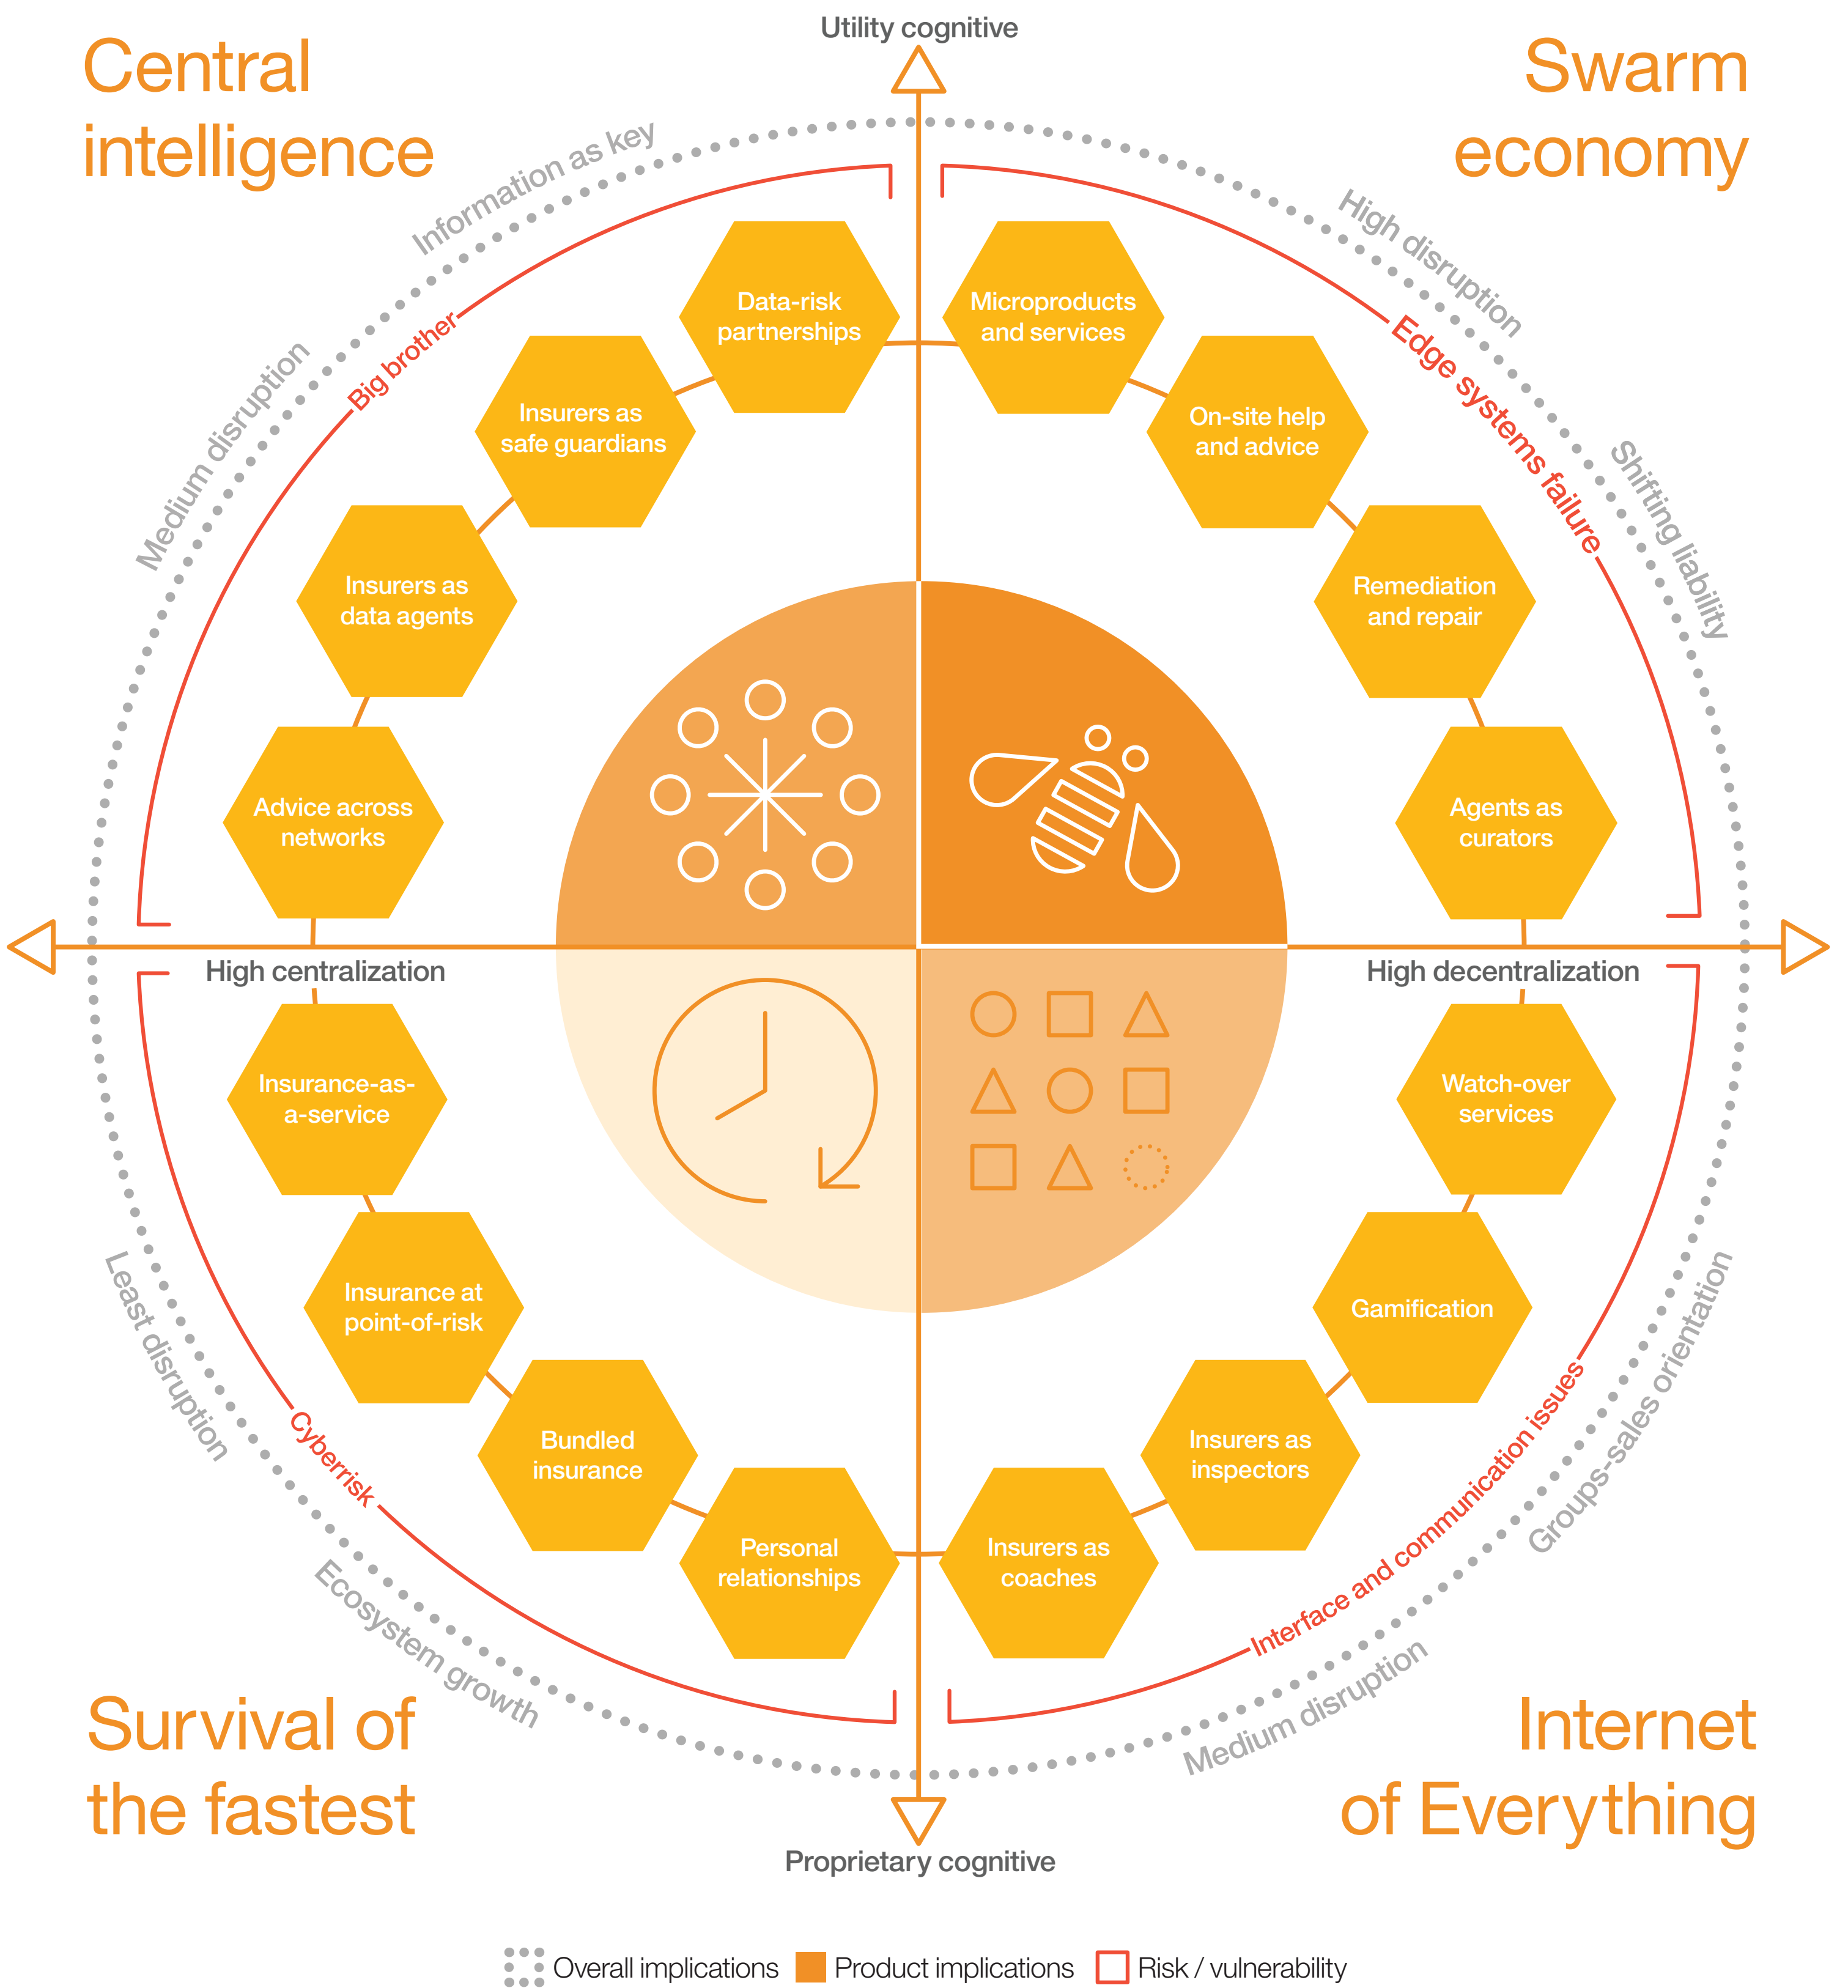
Utility cognitive

Central intelligence

Swarm economy

Information as key

Medium disruption

Big brother

High disruption

Edge systems failure

Shifting liability

Data-risk partnerships

Insurers as safe guardians

Insurers as data agents

Advice across networks

Microproducts and services

On-site help and advice

Remediation and repair

Agents as curators

High centralization

High decentralization

Insurance-as-a-service

Insurance at point-of-risk

Bundled insurance

Personal relationships

Watch-over services

Gamification

Insurers as inspectors

Insurers as coaches

Least disruption

Cyberrisk

Ecosystem growth

Groups-sales orientation

Interface and communication issues

Medium disruption

Survival of the fastest

Internet of Everything

Proprietary cognitive

Overall implications Product implications Risk / vulnerability